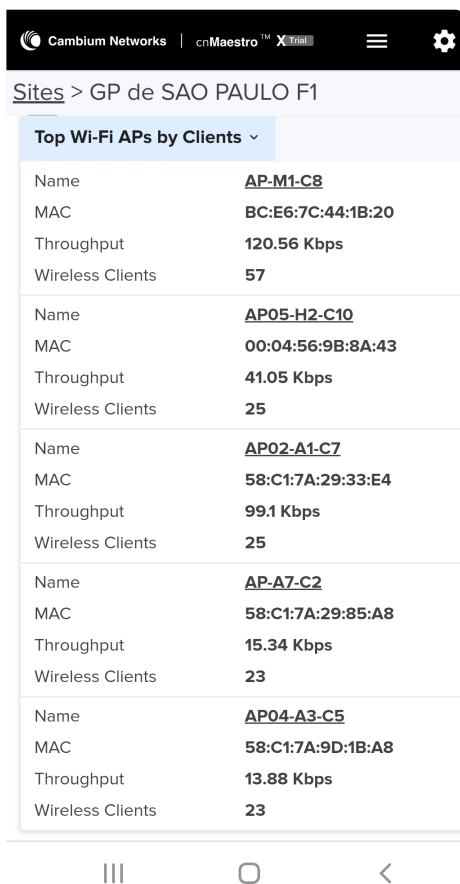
Cambium Networks | cnMaestro™ X Trial

Sites > GP de SAO PAULO F1

Top Wi-Fi APs by Clients ˅

| | |
|---|---|
| Name | AP-M1-C8 |
| MAC | BC:E6:7C:44:1B:20 |
| Throughput | 120.56 Kbps |
| Wireless Clients | 57 |
| Name | AP05-H2-C10 |
| MAC | 00:04:56:9B:8A:43 |
| Throughput | 41.05 Kbps |
| Wireless Clients | 25 |
| Name | AP02-A1-C7 |
| MAC | 58:C1:7A:29:33:E4 |
| Throughput | 99.1 Kbps |
| Wireless Clients | 25 |
| Name | AP-A7-C2 |
| MAC | 58:C1:7A:29:85:A8 |
| Throughput | 15.34 Kbps |
| Wireless Clients | 23 |
| Name | AP04-A3-C5 |
| MAC | 58:C1:7A:9D:1B:A8 |
| Throughput | 13.88 Kbps |
| Wireless Clients | 23 |